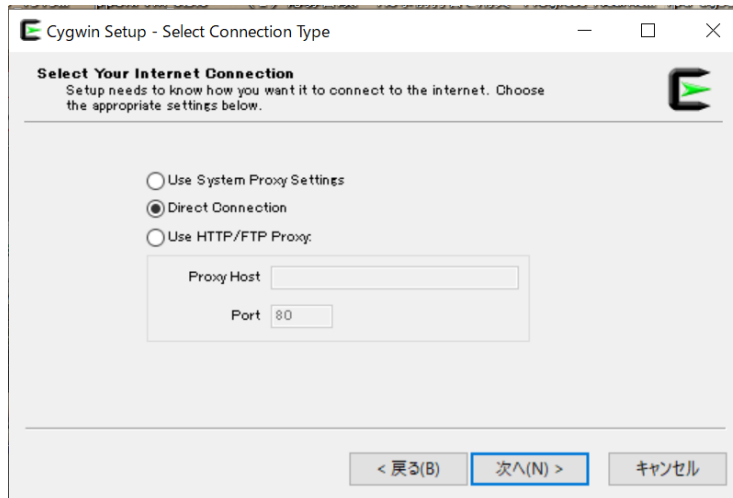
Cygwin Setup - Select Connection Type

Select Your Internet Connection
Setup needs to know how you want it to connect to the internet. Choose the appropriate settings below.

Use System Proxy Settings
Direct Connection
Use HTTP/FTP Proxy:
Proxy Host
Port 80

< 戻る(B)
次へ(N) >
キャンセル